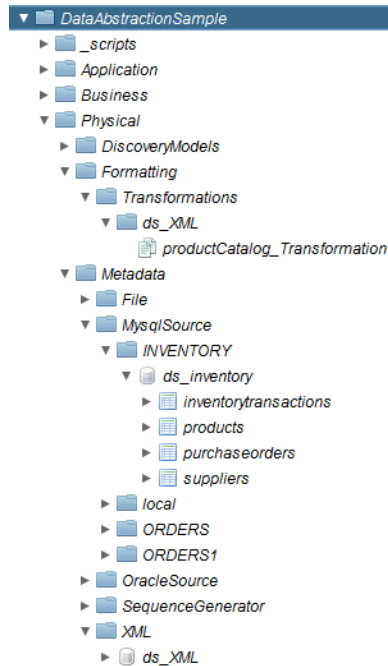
DataAbstractionSample
_scripts
Application
Business
Physical
DiscoveryModels
Formatting
Transformations
ds_XML
productCatalog_Transformation
Metadata
File
MysqlSource
INVENTORY
ds_inventory
inventorytransactions
products
purchaseorders
suppliers
local
ORDERS
ORDERS1
OracleSource
SequenceGenerator
XML
ds_XML